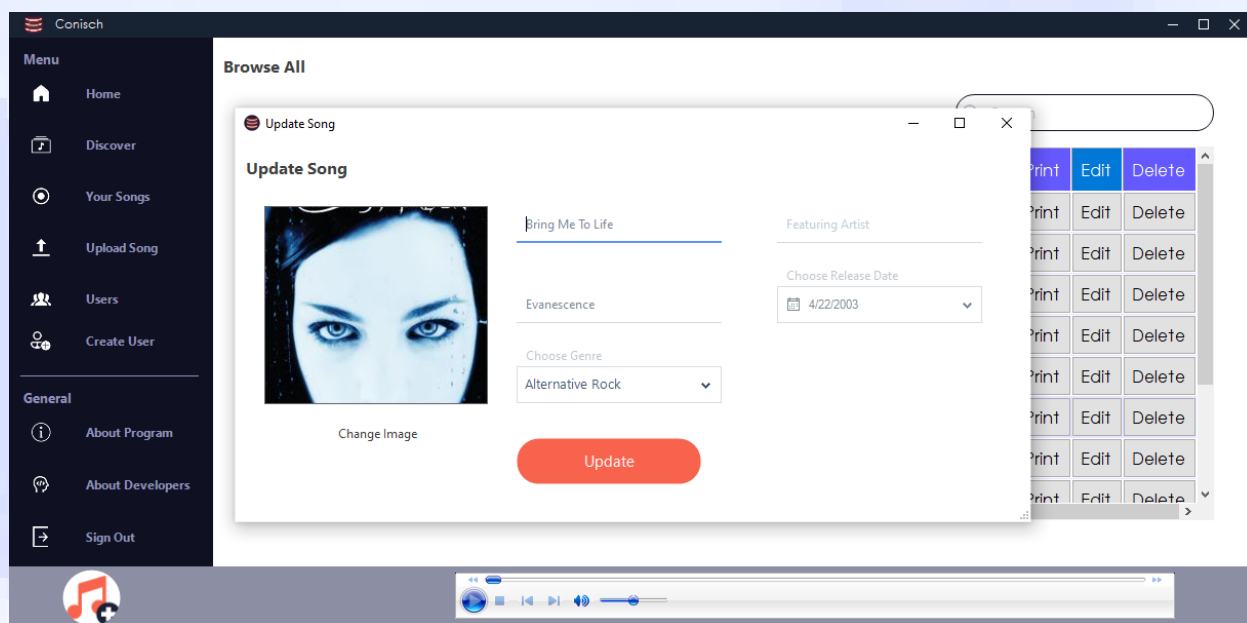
Conisch

Menu

Home

Discover

Your Songs

Upload Song

Users

Create User

General

About Program

About Developers

Sign Out

Browse All

Update Song

Update Song

Change Image

Bring Me To Life

Featuring Artist

Evanescence

Choose Release Date

4/22/2003

Choose Genre

Alternative Rock

Update

| Print | Edit | Delete |
|---|---|---|
| Print | Edit | Delete |
| Print | Edit | Delete |
| Print | Edit | Delete |
| Print | Edit | Delete |
| Print | Edit | Delete |
| Print | Edit | Delete |
| Print | Edit | Delete |
| Print | Edit | Delete |